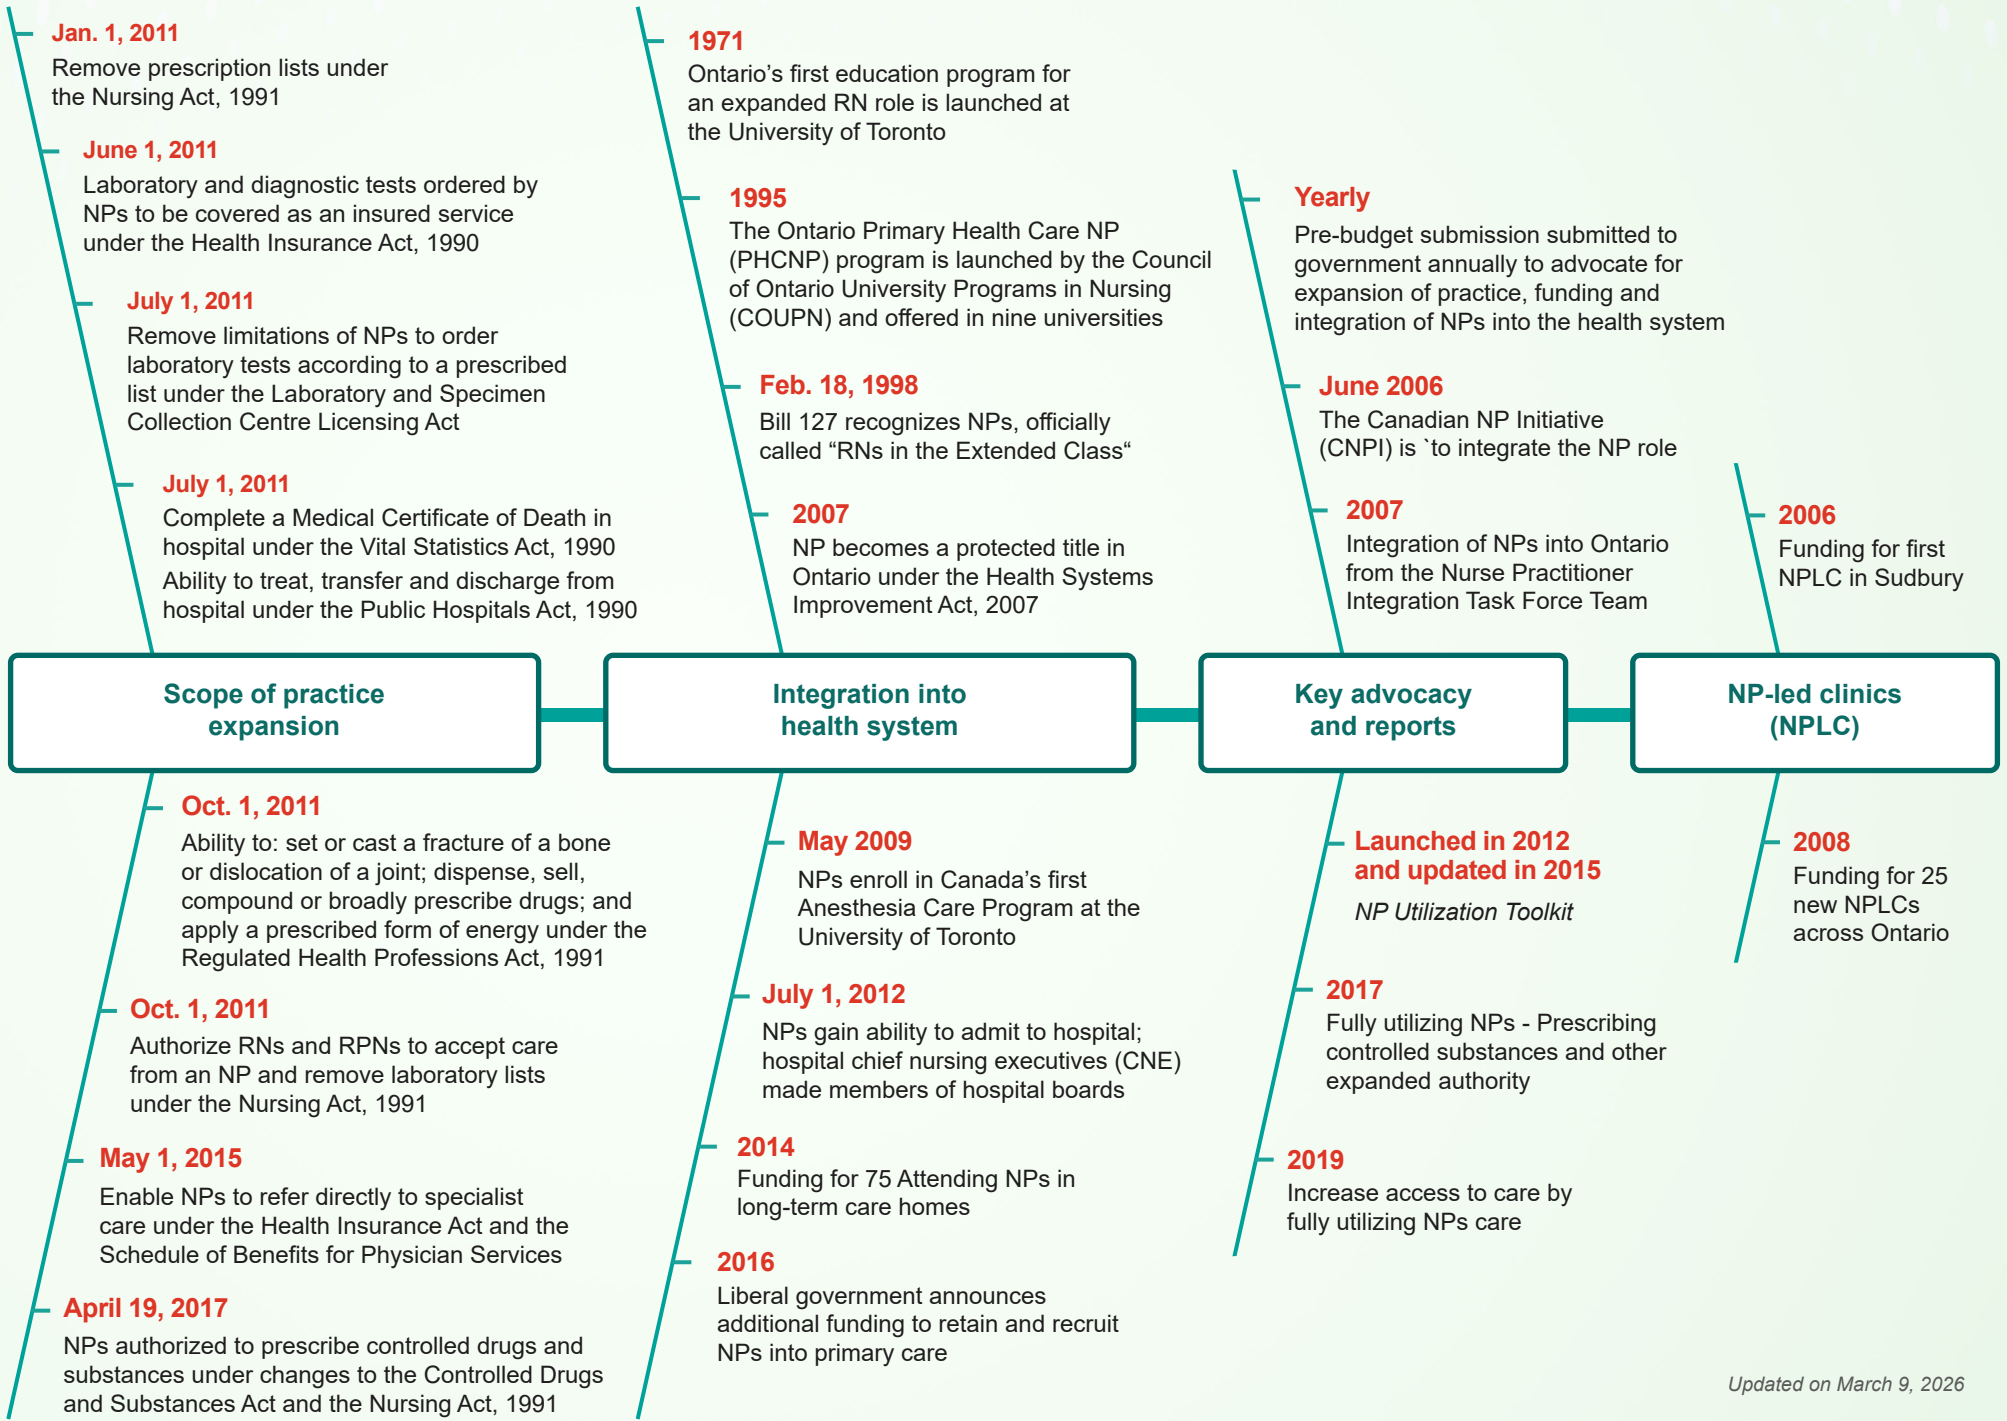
Jan. 1, 2011
Remove prescription lists under the Nursing Act, 1991

June 1, 2011
Laboratory and diagnostic tests ordered by NPs to be covered as an insured service under the Health Insurance Act, 1990

July 1, 2011
Remove limitations of NPs to order laboratory tests according to a prescribed list under the Laboratory and Specimen Collection Centre Licensing Act

July 1, 2011
Complete a Medical Certificate of Death in hospital under the Vital Statistics Act, 1990
Ability to treat, transfer and discharge from hospital under the Public Hospitals Act, 1990

Scope of practice expansion

Oct. 1, 2011
Ability to: set or cast a fracture of a bone or dislocation of a joint; dispense, sell, compound or broadly prescribe drugs; and apply a prescribed form of energy under the Regulated Health Professions Act, 1991

Oct. 1, 2011
Authorize RNs and RPNs to accept care from an NP and remove laboratory lists under the Nursing Act, 1991

May 1, 2015
Enable NPs to refer directly to specialist care under the Health Insurance Act and the Schedule of Benefits for Physician Services

April 19, 2017
NPs authorized to prescribe controlled drugs and substances under changes to the Controlled Drugs and Substances Act and the Nursing Act, 1991

1971
Ontario's first education program for an expanded RN role is launched at the University of Toronto

1995
The Ontario Primary Health Care NP (PHCNP) program is launched by the Council of Ontario University Programs in Nursing (COUPN) and offered in nine universities

Feb. 18, 1998
Bill 127 recognizes NPs, officially called “RNs in the Extended Class“

2007
NP becomes a protected title in Ontario under the Health Systems Improvement Act, 2007

Integration into health system

May 2009
NPs enroll in Canada's first Anesthesia Care Program at the University of Toronto

July 1, 2012
NPs gain ability to admit to hospital; hospital chief nursing executives (CNE) made members of hospital boards

2014
Funding for 75 Attending NPs in long-term care homes

2016
Liberal government announces additional funding to retain and recruit NPs into primary care

Yearly
Pre-budget submission submitted to government annually to advocate for expansion of practice, funding and integration of NPs into the health system

June 2006
The Canadian NP Initiative (CNPI) is `to integrate the NP role

2007
Integration of NPs into Ontario from the Nurse Practitioner Integration Task Force Team

Key advocacy and reports

Launched in 2012 and updated in 2015
NP Utilization Toolkit

2017
Fully utilizing NPs - Prescribing controlled substances and other expanded authority

2019
Increase access to care by fully utilizing NPs care

2006
Funding for first NPLC in Sudbury

NP-led clinics (NPLC)

2008
Funding for 25 new NPLCs across Ontario

Updated on March 9, 2026